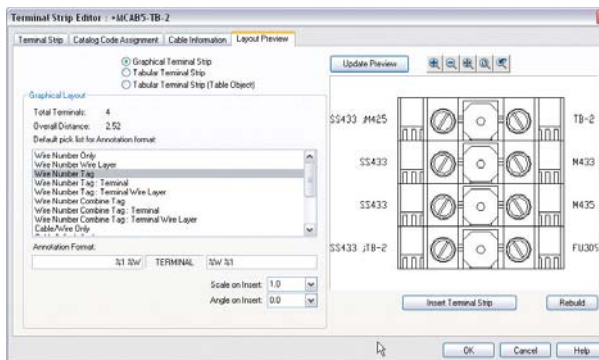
Terminal Strip Editor : +MCAB5-TB-2

Terminal Strip | Catalog Code Assignment | Cable Information | Layout Preview

Graphical Terminal Strip
Tabular Terminal Strip
Tabular Terminal Strip (Table Object)

Update Preview

Graphical Layout

Total Terminals: 4
Overall Distance: 2.52
Default pick list for Annotation format:

Wire Number Only
Wire Number Wire Layer
Wire Number Tag
Wire Number Tag : Terminal
Wire Number Tag : Terminal Wire Layer
Wire Number Combine Tag
Wire Number Combine Tag : Terminal
Wire Number Combine Tag : Terminal Wire Layer
Cable/Wire Only

Annotation Format:
%1 %W | TERMINAL | %W %1

Scale on Insert: 1.0
Angle on Insert: 0.0

SS433 JM425
SS433
SS433
SS433 JTB-2

TB-2
M433
M435
FU305

Insert Terminal Strip
Rebuild

OK | Cancel | Help